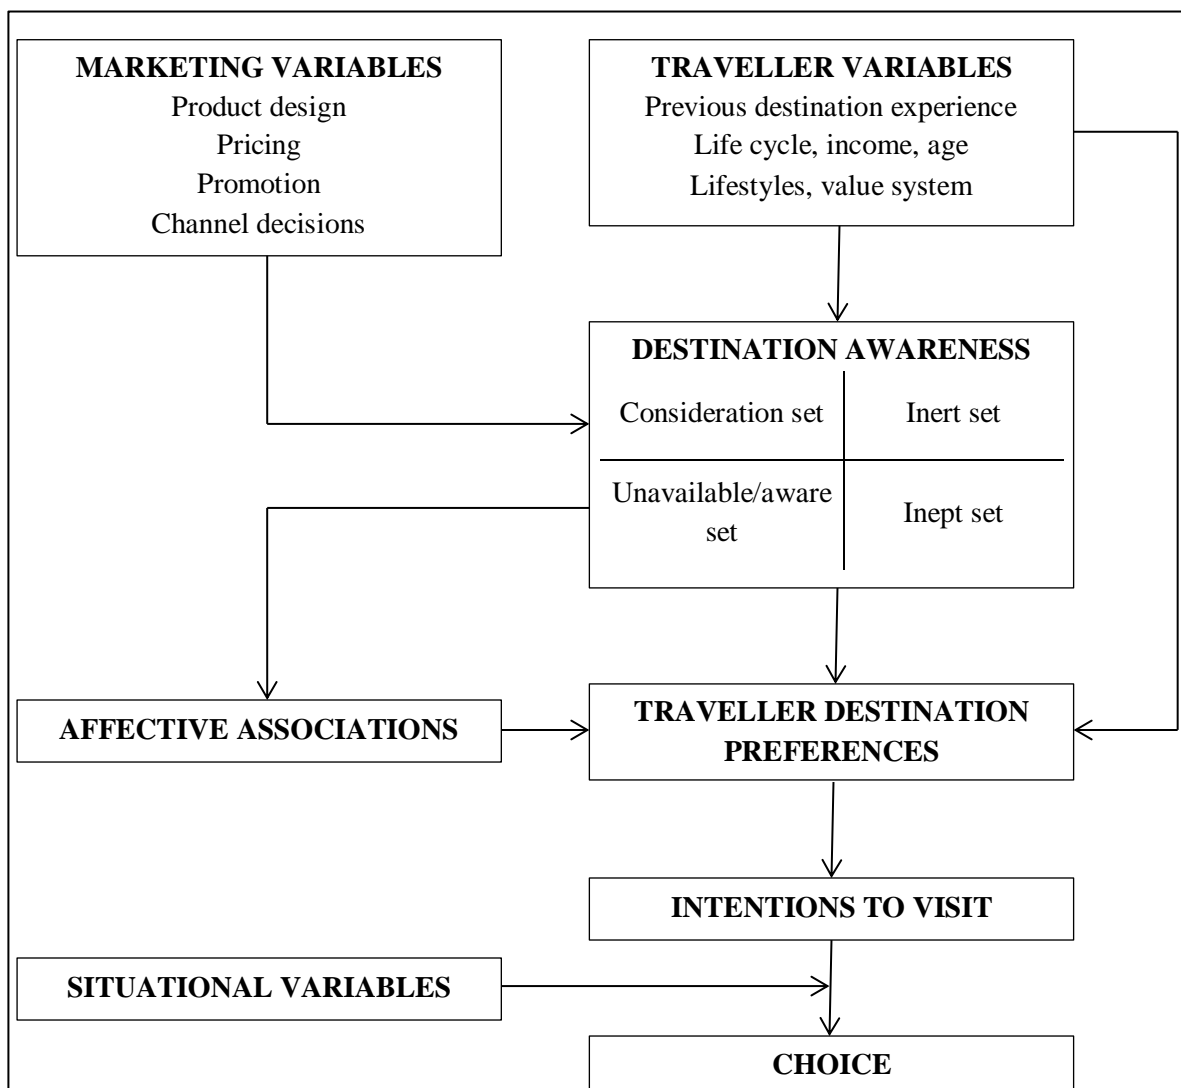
MARKETING VARIABLES
Product design
Pricing
Promotion
Channel decisions

TRAVELLER VARIABLES
Previous destination experience
Life cycle, income, age
Lifestyles, value system

DESTINATION AWARENESS

| Consideration set | Inert set |
|---|---|
| Unavailable/aware set | Inept set |

AFFECTIVE ASSOCIATIONS

TRAVELLER DESTINATION PREFERENCES

INTENTIONS TO VISIT

SITUATIONAL VARIABLES

CHOICE